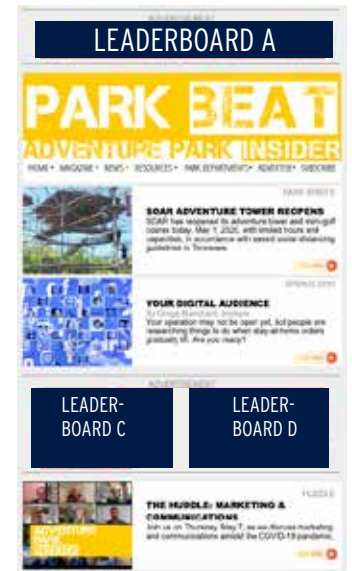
ADVERTISEMENT

LEADERBOARD A

PARK BEAT
ADVENTURE PARK INSIDER

HOME • MAGAZINE • NEWS • RESOURCES • PARK DEPARTMENTS • ADVERTISE • SUBSCRIBE

PARK EVENTS

SOAR ADVENTURE TOWER REOPENS

SOAR has reopened its adventure tower and mini-golf course today, May 1, 2020, with limited hours and capacities, in accordance with eased social-distancing guidelines in Tennessee.

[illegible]

SPRING 2020

YOUR DIGITAL AUDIENCE

by Gregg Blanchard, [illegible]

Your operation may not be open yet, but people are researching things to do when stay-at-home orders gradually lift. Are you ready?

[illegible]

ADVERTISEMENT

LEADER-BOARD C

LEADER-BOARD D

HUDDLE

ADVENTURE PARK INSIDER

THE HUDDLE: MARKETING & COMMUNICATIONS

Join us on Thursday, May 7, as we discuss marketing and communications amidst the COVID-19 pandemic.

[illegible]